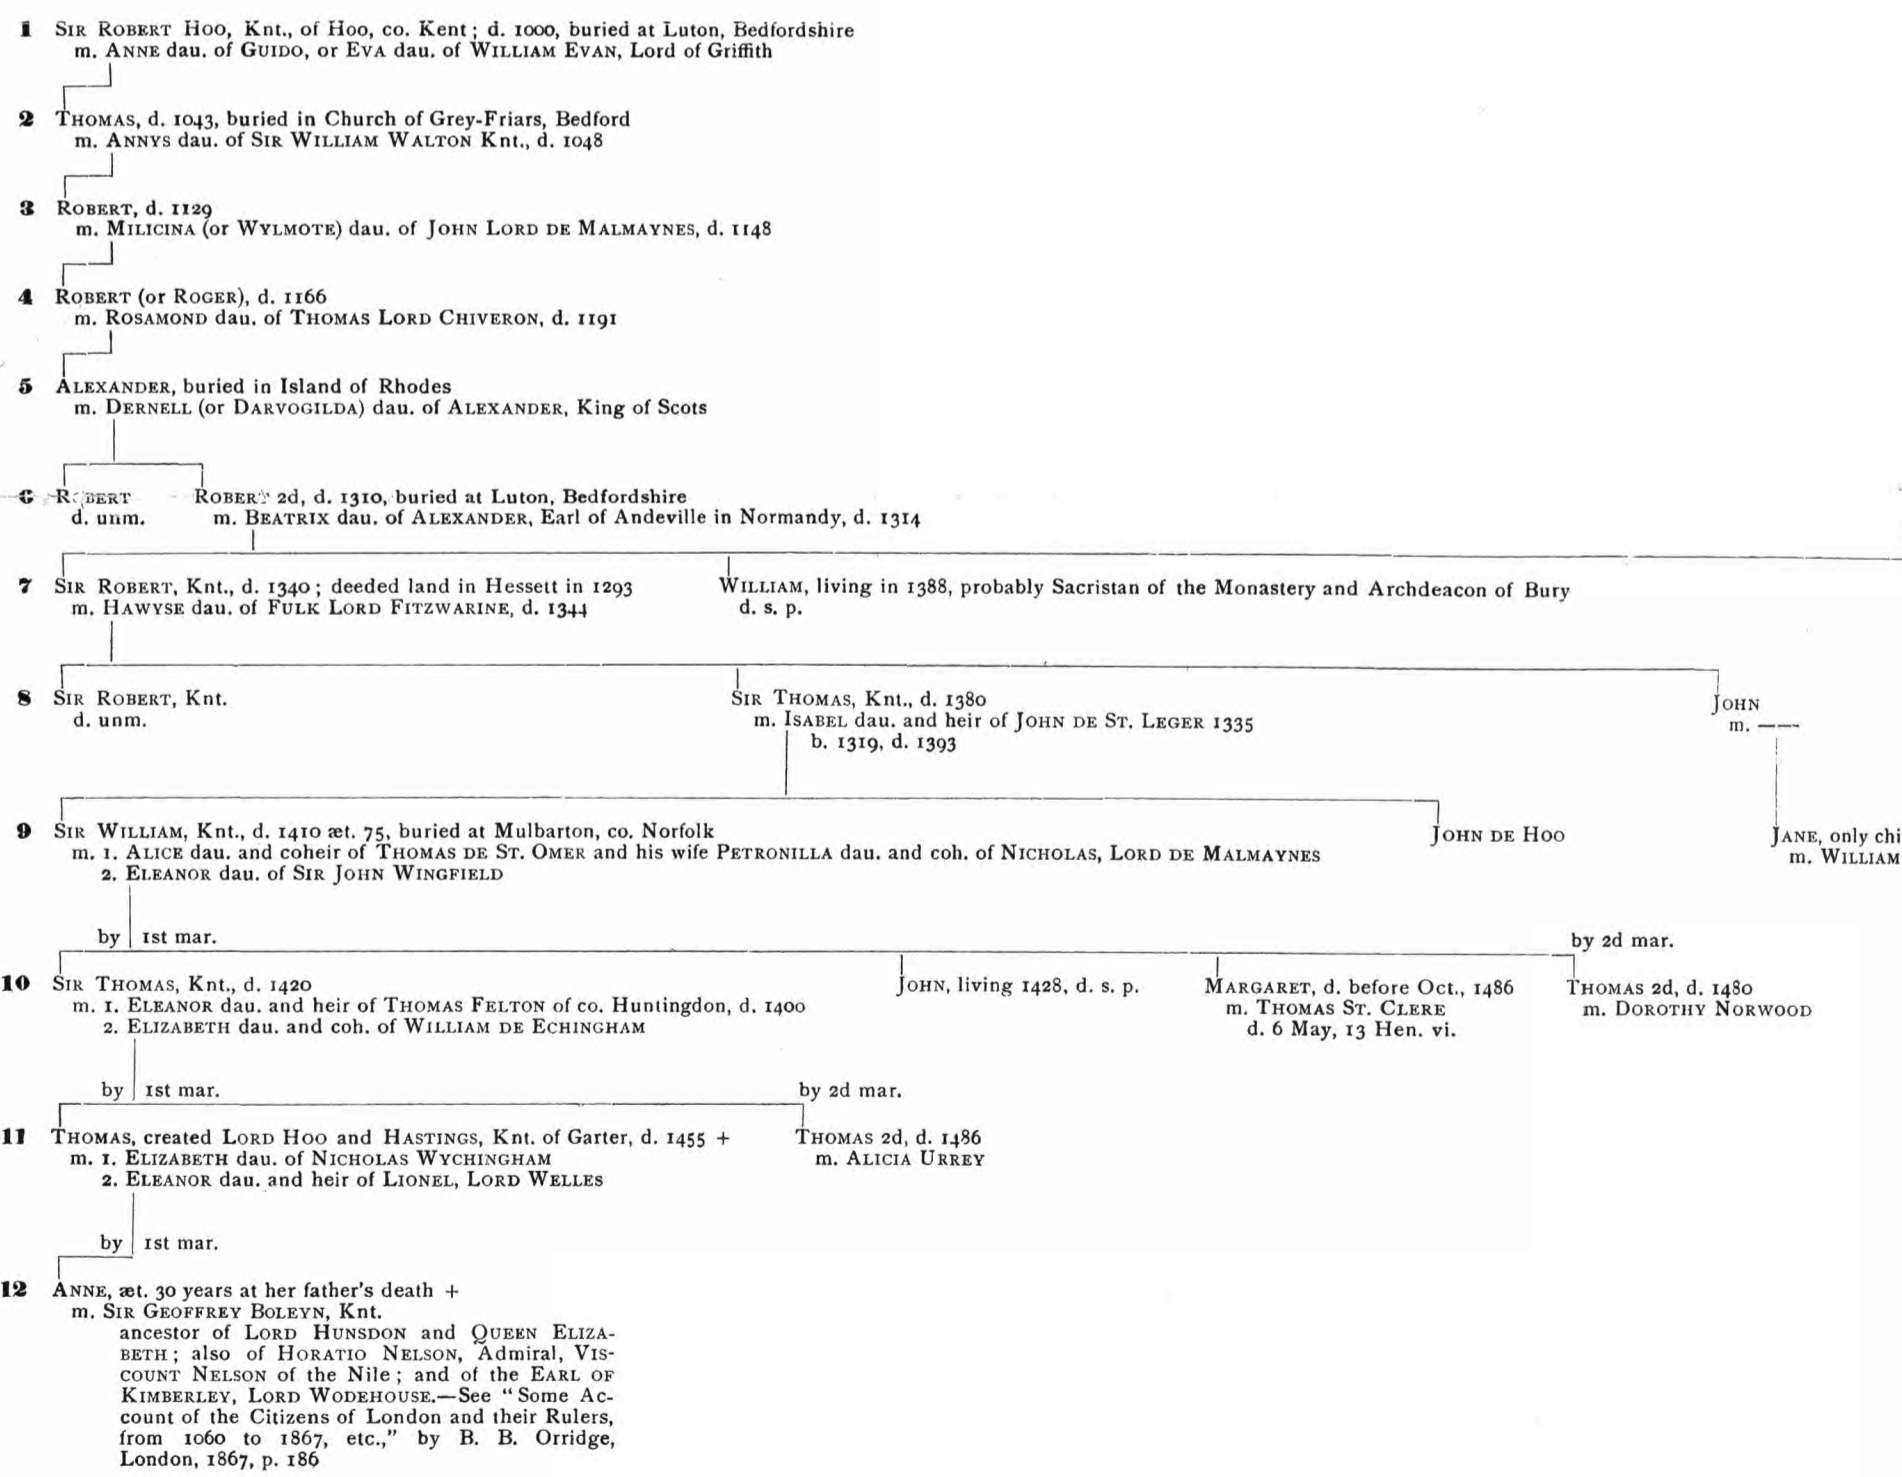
1 Sir Robert Hoo, Knt., of Hoo, co. Kent; d. 1000, buried at Luton, Bedfordshire
m. Anne dau. of Guido, or Eva dau. of William Evan, Lord of Griffith

2 Thomas, d. 1043, buried in Church of Grey-Friars, Bedford
m. Annys dau. of Sir William Walton Knt., d. 1048

3 Robert, d. 1129
m. Milicina (or Wylmote) dau. of John Lord de Malmaynes, d. 1148

4 Robert (or Roger), d. 1166
m. Rosamond dau. of Thomas Lord Chiveron, d. 1191

5 Alexander, buried in Island of Rhodes
m. Dernell (or Darvogilda) dau. of Alexander, King of Scots

6 R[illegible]bert d. unm.

Rober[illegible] 2d, d. 1310, buried at Luton, Bedfordshire
m. Beatrix dau. of Alexander, Earl of Andeville in Normandy, d. 1314

7 Sir Robert, Knt., d. 1340; deeded land in Hessett in 1293
m. Hawyse dau. of Fulk Lord Fitzwarine, d. 1344

William, living in 1388, probably Sacristan of the Monastery and Archdeacon of Bury
d. s. p.

8 Sir Robert, Knt.
d. unm.

Sir Thomas, Knt., d. 1380
m. Isabel dau. and heir of John de St. Leger 1335
b. 1319, d. 1393

John
m. ——

9 Sir William, Knt., d. 1410 æt. 75, buried at Mulbarton, co. Norfolk
m. 1. Alice dau. and coheir of Thomas de St. Omer and his wife Petronilla dau. and coh. of Nicholas, Lord de Malmaynes
2. Eleanor dau. of Sir John Wingfield

John de Hoo

Jane, only chi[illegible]
m. William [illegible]

by 1st mar.

by 2d mar.

10 Sir Thomas, Knt., d. 1420
m. 1. Eleanor dau. and heir of Thomas Felton of co. Huntingdon, d. 1400
2. Elizabeth dau. and coh. of William de Echingham

John, living 1428, d. s. p.

Margaret, d. before Oct., 1486
m. Thomas St. Clere
d. 6 May, 13 Hen. vi.

Thomas 2d, d. 1480
m. Dorothy Norwood

by 1st mar.

by 2d mar.

11 Thomas, created Lord Hoo and Hastings, Knt. of Garter, d. 1455 +
m. 1. Elizabeth dau. of Nicholas Wychingham
2. Eleanor dau. and heir of Lionel, Lord Welles

Thomas 2d, d. 1486
m. Alicia Urrey

by 1st mar.

12 Anne, æt. 30 years at her father's death +
m. Sir Geoffrey Boleyn, Knt.
ancestor of Lord Hunsdon and Queen Elizabeth; also of Horatio Nelson, Admiral, Viscount Nelson of the Nile; and of the Earl of Kimberley, Lord Wodehouse.—See "Some Account of the Citizens of London and their Rulers, from 1060 to 1867, etc.," by B. B. Orridge, London, 1867, p. 186